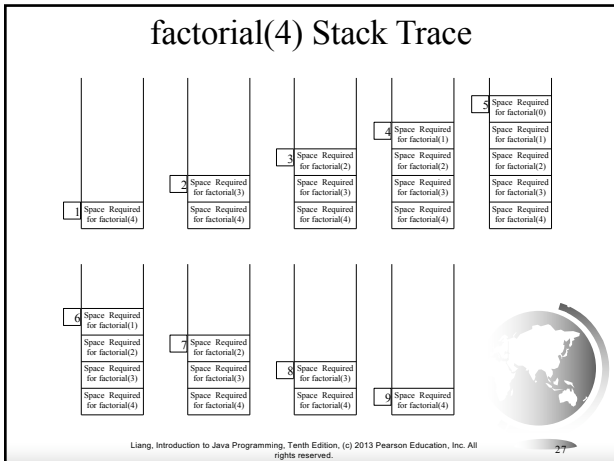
factorial(4) Stack Trace

1 Space Required for factorial(4)

2 Space Required for factorial(3)
Space Required for factorial(4)

3 Space Required for factorial(2)
Space Required for factorial(3)
Space Required for factorial(4)

4 Space Required for factorial(1)
Space Required for factorial(2)
Space Required for factorial(3)
Space Required for factorial(4)

5 Space Required for factorial(0)
Space Required for factorial(1)
Space Required for factorial(2)
Space Required for factorial(3)
Space Required for factorial(4)

6 Space Required for factorial(1)
Space Required for factorial(2)
Space Required for factorial(3)
Space Required for factorial(4)

7 Space Required for factorial(2)
Space Required for factorial(3)
Space Required for factorial(4)

8 Space Required for factorial(3)
Space Required for factorial(4)

9 Space Required for factorial(4)

Liang, Introduction to Java Programming, Tenth Edition, (c) 2013 Pearson Education, Inc. All rights reserved.

27